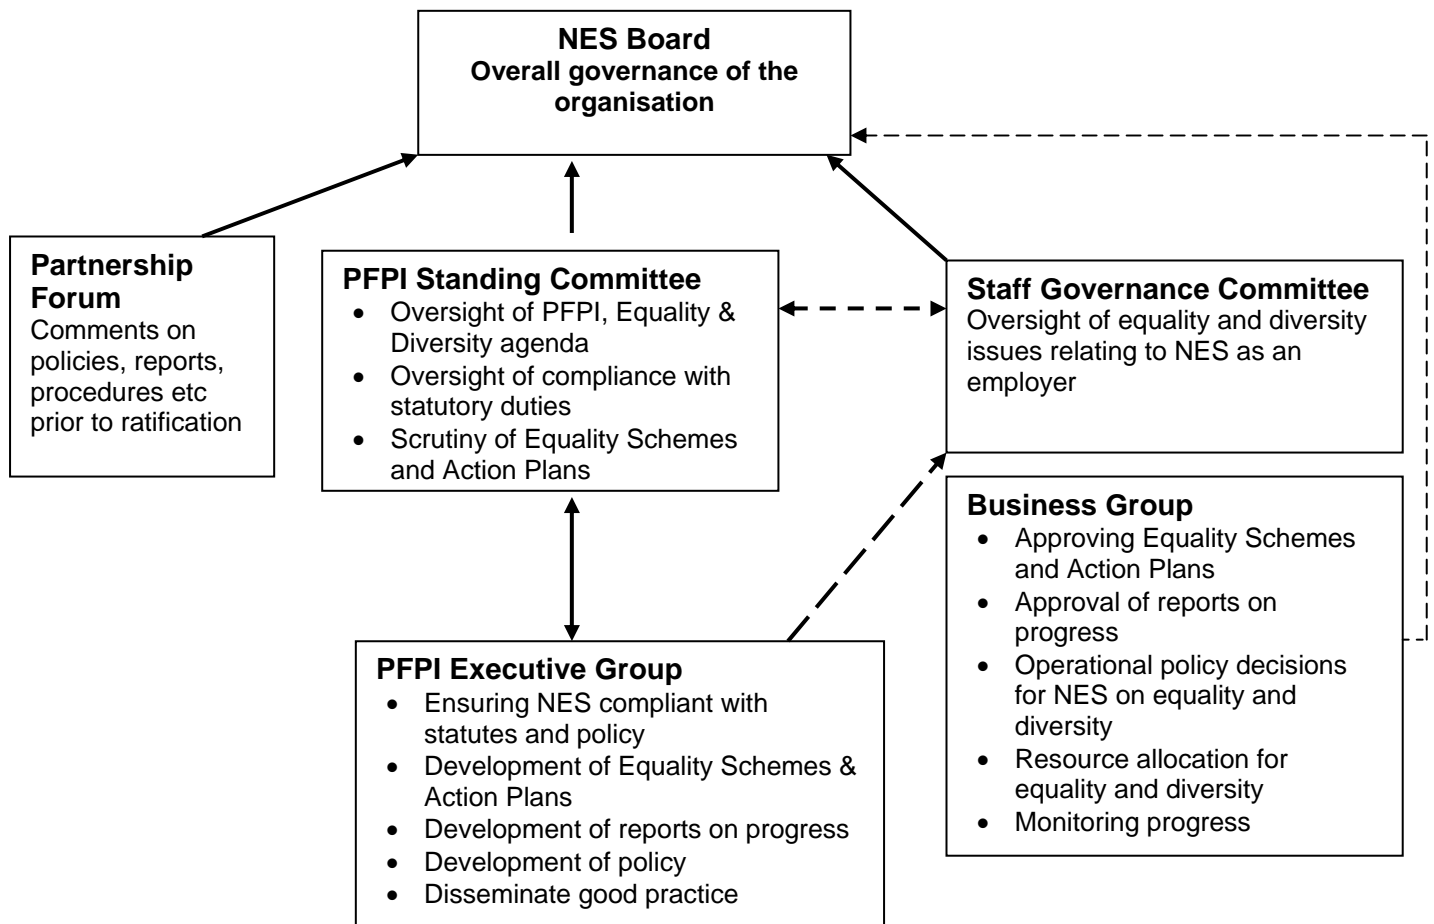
**NES Board**
**Overall governance of the organisation**

**Partnership Forum**
Comments on policies, reports, procedures etc prior to ratification

**PFPI Standing Committee**
- Oversight of PFPI, Equality & Diversity agenda
- Oversight of compliance with statutory duties
- Scrutiny of Equality Schemes and Action Plans

**Staff Governance Committee**
Oversight of equality and diversity issues relating to NES as an employer

**Business Group**
- Approving Equality Schemes and Action Plans
- Approval of reports on progress
- Operational policy decisions for NES on equality and diversity
- Resource allocation for equality and diversity
- Monitoring progress

**PFPI Executive Group**
- Ensuring NES compliant with statutes and policy
- Development of Equality Schemes & Action Plans
- Development of reports on progress
- Development of policy
- Disseminate good practice